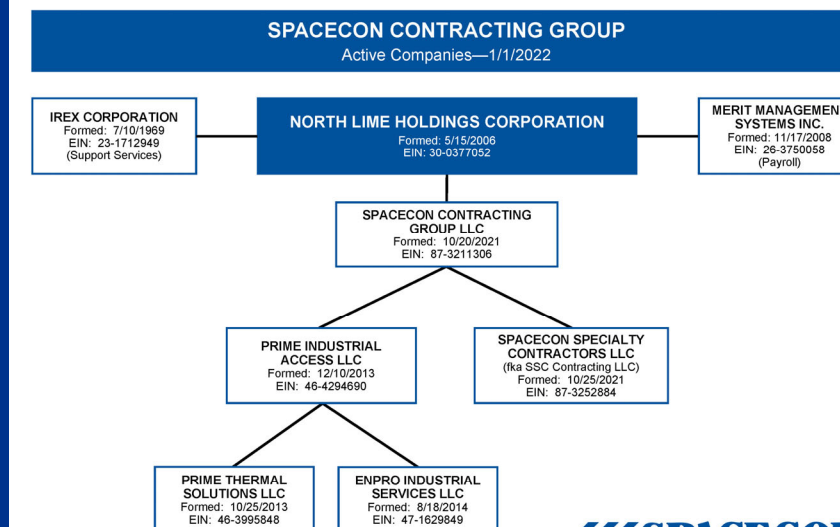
SPACECON CONTRACTING GROUP
Active Companies—1/1/2022

IREX CORPORATION
Formed: 7/10/1969
EIN: 23-1712949
(Support Services)

NORTH LIME HOLDINGS CORPORATION
Formed: 5/15/2006
EIN: 30-0377052

MERIT MANAGEMEN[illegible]
SYSTEMS INC.
Formed: 11/17/2008
EIN: 26-3750058
(Payroll)

SPACECON CONTRACTING GROUP LLC
Formed: 10/20/2021
EIN: 87-3211306

PRIME INDUSTRIAL ACCESS LLC
Formed: 12/10/2013
EIN: 46-4294690

SPACECON SPECIALTY CONTRACTORS LLC
(fka SSC Contracting LLC)
Formed: 10/25/2021
EIN: 87-3252884

PRIME THERMAL SOLUTIONS LLC
Formed: 10/25/2013
EIN: 46-3995848

ENPRO INDUSTRIAL SERVICES LLC
Formed: 8/18/2014
EIN: 47-1629849

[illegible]